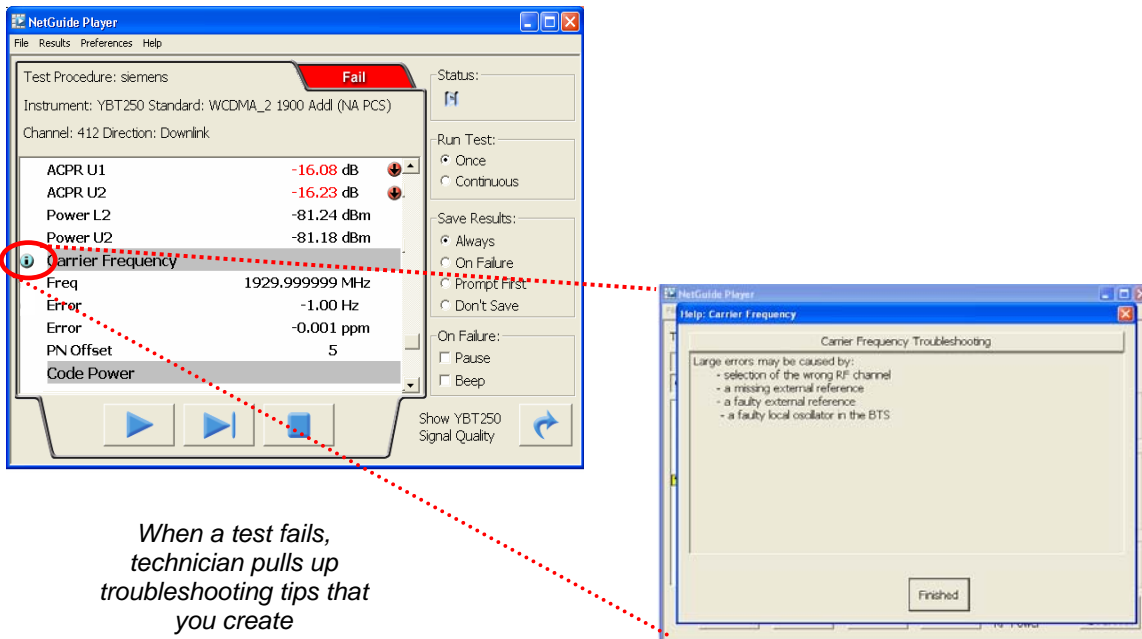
NetGuide Player

File Results Preferences Help

Test Procedure: siemens

Fail

Instrument: YBT250 Standard: WCDMA_2 1900 Addl (NA PCS)

Channel: 412 Direction: Downlink

| | |
|---|---|
| ACPR U1 | -16.08 dB |
| ACPR U2 | -16.23 dB |
| Power L2 | -81.24 dBm |
| Power U2 | -81.18 dBm |
| Carrier Frequency | |
| Freq | 1929.999999 MHz |
| Error | -1.00 Hz |
| Error | -0.001 ppm |
| PN Offset | 5 |
| Code Power | |

Status:

Run Test:
Once
Continuous

Save Results:
Always
On Failure
Prompt First
Don't Save

On Failure:
Pause
Beep

Show YBT250 Signal Quality

When a test fails, technician pulls up troubleshooting tips that you create

NetGuide Player

Help: Carrier Frequency

Carrier Frequency Troubleshooting

Large errors may be caused by:
- selection of the wrong RF channel
- a missing external reference
- a faulty external reference
- a faulty local oscillator in the BTS

Finished

N Power